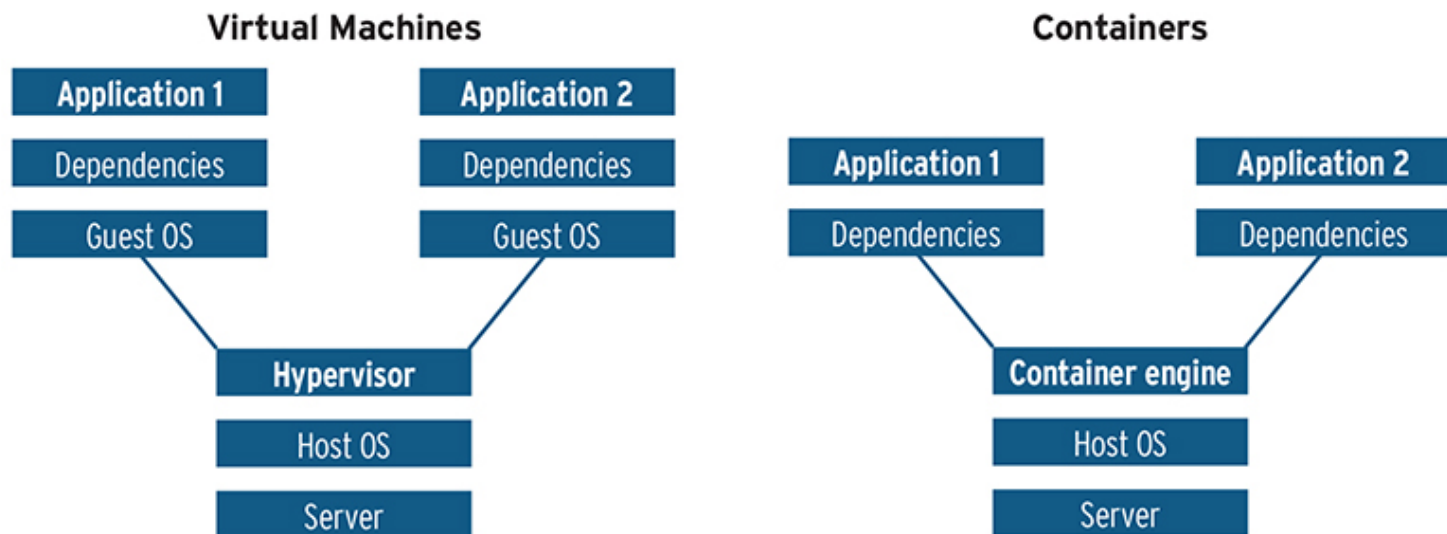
Virtual Machines

Application 1
Dependencies
Guest OS

Application 2
Dependencies
Guest OS

Hypervisor
Host OS
Server

Containers

Application 1
Dependencies

Application 2
Dependencies

Container engine
Host OS
Server